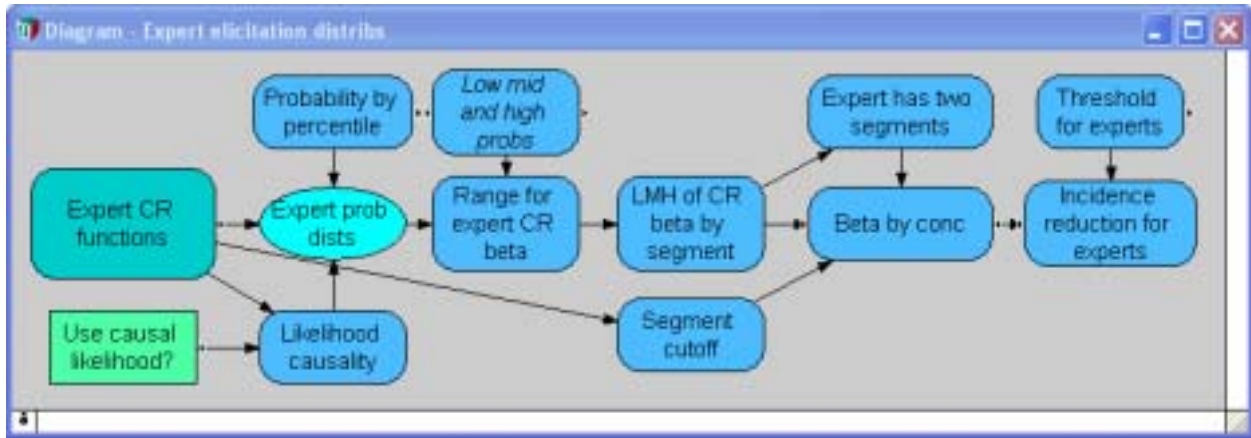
Diagram - Expert elicitation distribs

Probability by percentile

Low mid and high probs

Expert has two segments

Threshold for experts

Expert CR functions

Expert prob dists

Range for expert CR beta

LMH of CR beta by segment

Beta by conc

Incidence reduction for experts

Use causal likelihood?

Likelihood causality

Segment cutoff